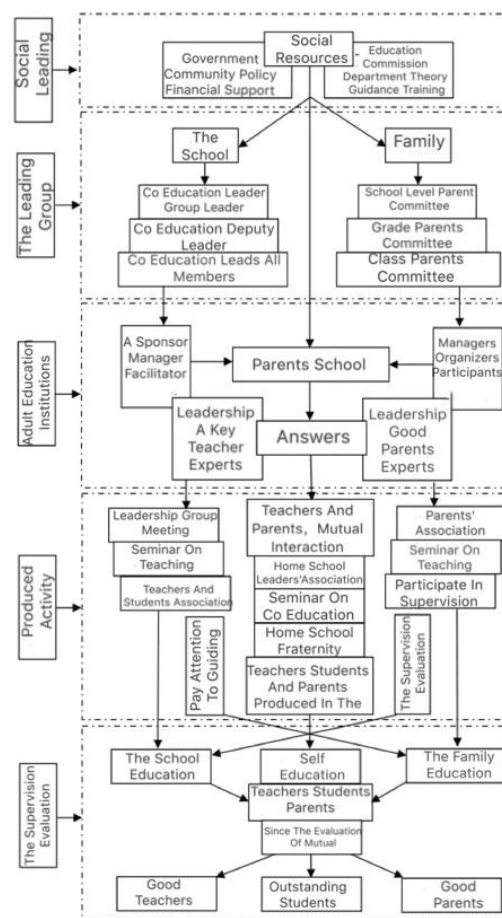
Social Leading

Social Resources

Government Community Policy Financial Support

Education Commission Department Theory Guidance Training

The Leading Group

The School

Family

Co Education Leader Group Leader

Co Education Deputy Leader

Co Education Leads All Members

School Level Parent Committee

Grade Parents Committee

Class Parents Committee

Adult Education Institutions

A Sponsor Manager Facilitator

Parents School

Managers Organizers Participants

Leadership A Key Teacher Experts

Answers

Leadership Good Parents Experts

Produced Activity

Leadership Group Meeting

Seminar On Teaching

Teachers And Students Association

Teachers And Parents, Mutual Interaction

Home School Leaders'Association

Seminar On Co Education

Home School Fraternity

Teachers Students And Parents Produced In The

Parents' Association

Seminar On Teaching

Participate In Supervision

Pay Attention To Guiding

The Supervision Evaluation

The Supervision Evaluation

The School Education

Self Education

The Family Education

Teachers Students Parents

Since The Evaluation Of Mutual

Good Teachers

Outstanding Students

Good Parents